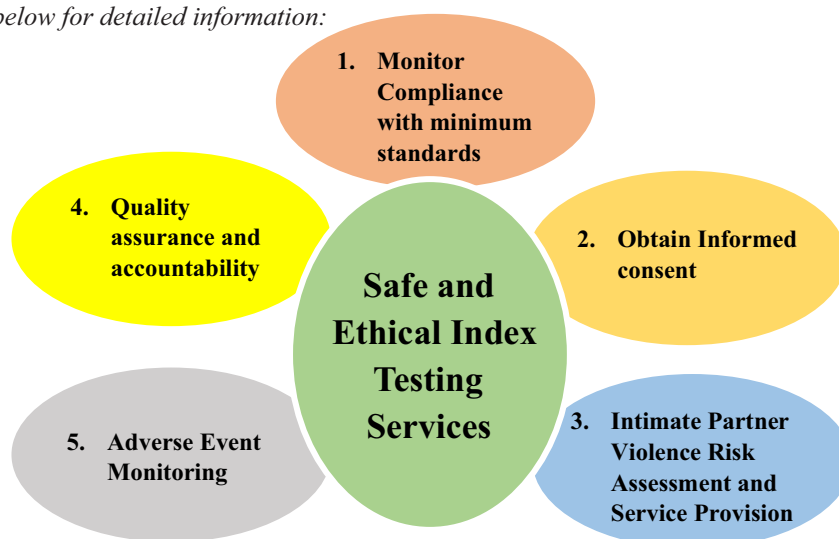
below for detailed information:

1. Monitor Compliance with minimum standards

4. Quality assurance and accountability

Safe and Ethical Index Testing Services

2. Obtain Informed consent

5. Adverse Event Monitoring

3. Intimate Partner Violence Risk Assessment and Service Provision